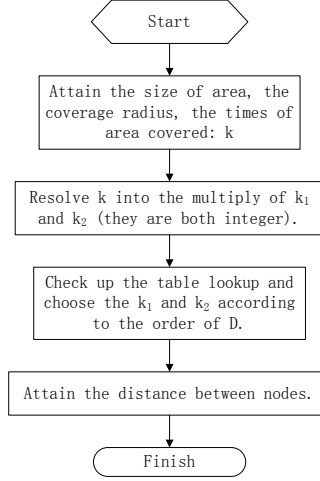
Start

Attain the size of area, the coverage radius, the times of area covered: k

Resolve k into the multiply of $k_1$ and $k_2$ (they are both integer).

Check up the table lookup and choose the $k_1$ and $k_2$ according to the order of D.

Attain the distance between nodes.

Finish